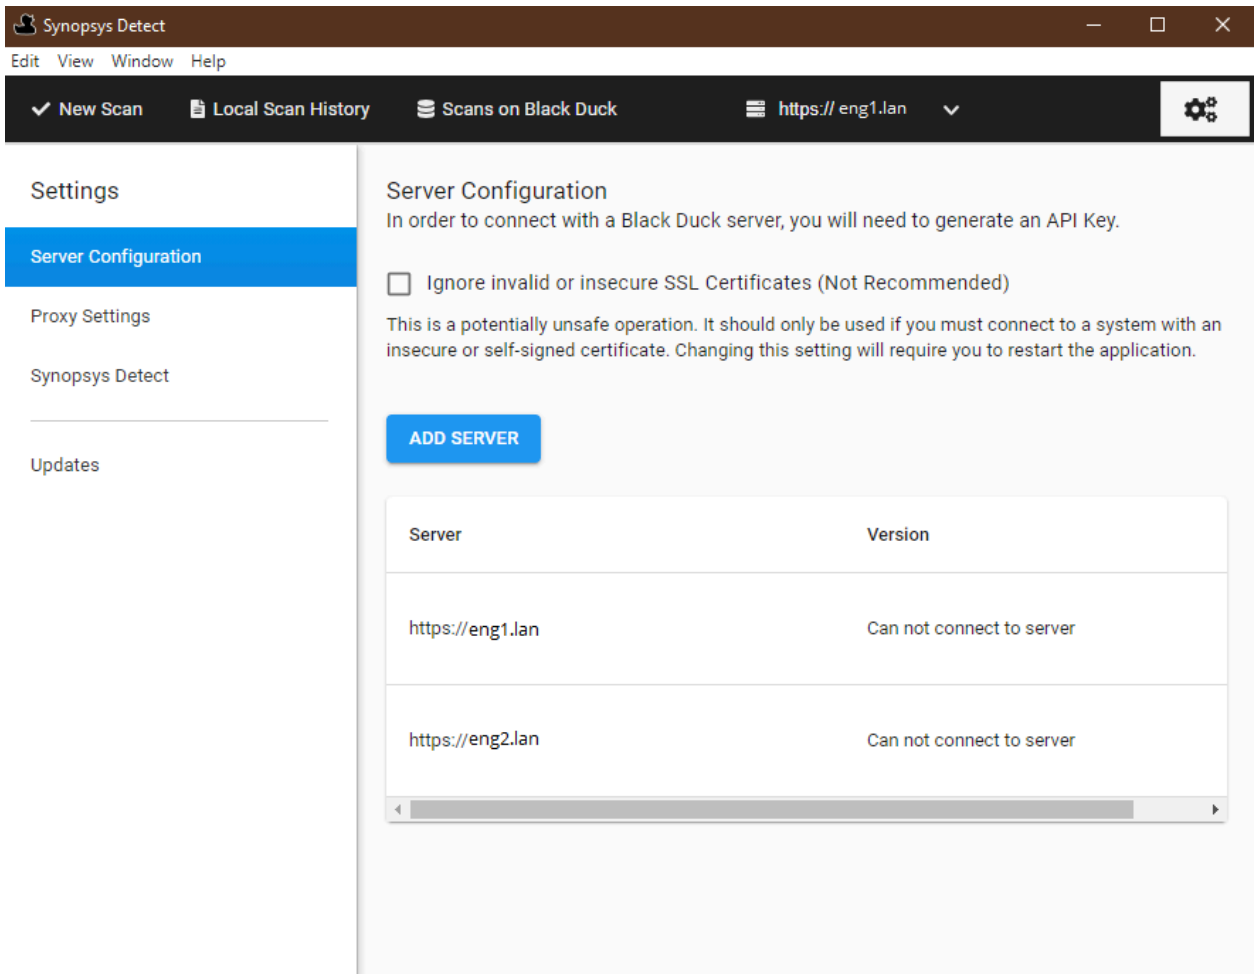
Synopsys Detect

Edit View Window Help

New Scan Local Scan History Scans on Black Duck https:// eng1.lan

Settings

Server Configuration

Proxy Settings

Synopsys Detect

Updates

Server Configuration

In order to connect with a Black Duck server, you will need to generate an API Key.

Ignore invalid or insecure SSL Certificates (Not Recommended)

This is a potentially unsafe operation. It should only be used if you must connect to a system with an insecure or self-signed certificate. Changing this setting will require you to restart the application.

ADD SERVER

| Server | Version |
|---|---|
| https://eng1.lan | Can not connect to server |
| https://eng2.lan | Can not connect to server |